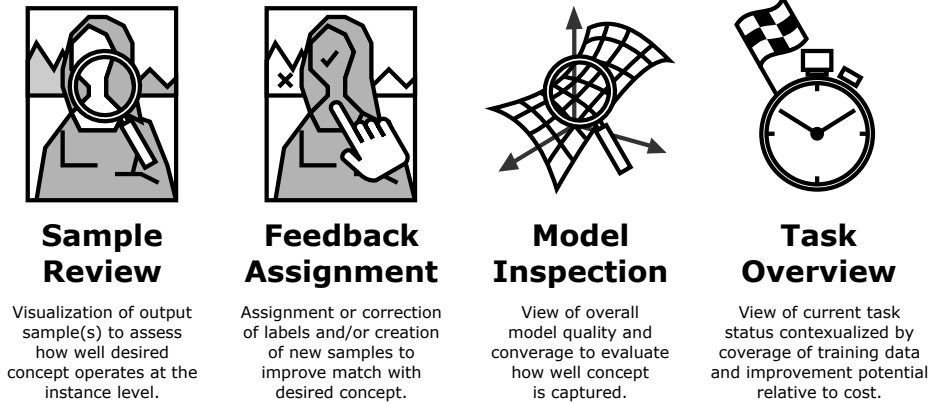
Sample Review

Visualization of output sample(s) to assess how well desired concept operates at the instance level.

Feedback Assignment

Assignment or correction of labels and/or creation of new samples to improve match with desired concept.

Model Inspection

View of overall model quality and converage to evaluate how well concept is captured.

Task Overview

View of current task status contexualized by coverage of training data and improvement potential relative to cost.